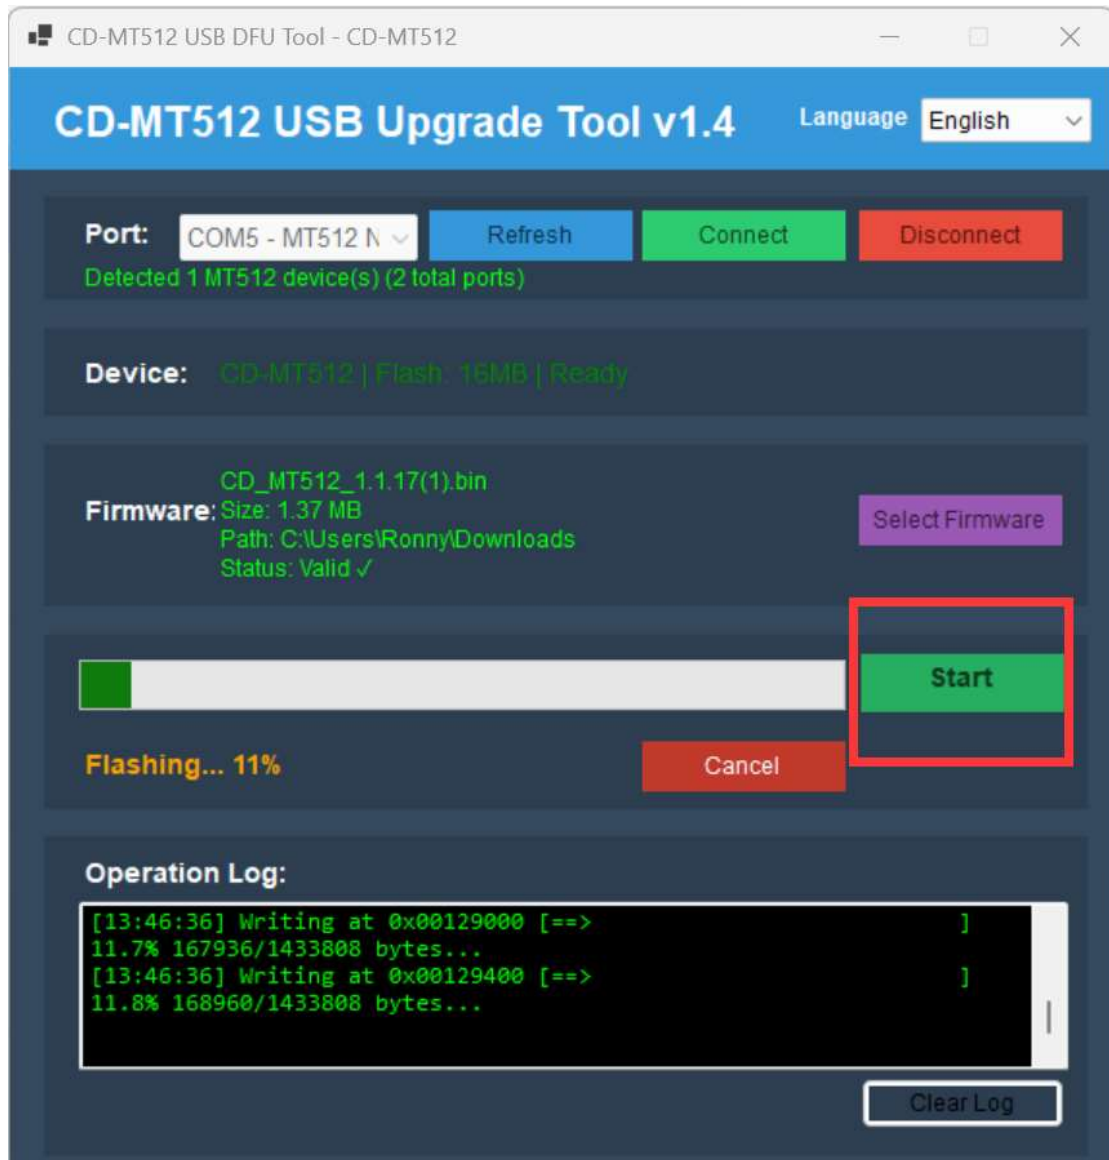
CD-MT512 USB DFU Tool - CD-MT512

CD-MT512 USB Upgrade Tool v1.4

Language English

Port: COM5 - MT512 N

Refresh

Connect

Disconnect

Detected 1 MT512 device(s) (2 total ports)

Device: CD-MT512 | Flash: 16MB | Ready

Firmware: CD_MT512_1.1.17(1).bin
Size: 1.37 MB
Path: C:\Users\Ronny\Downloads
Status: Valid ✓

Select Firmware

Start

Flashing... 11%

Cancel

Operation Log:

[13:46:36] Writing at 0x00129000 [==> ]
11.7% 167936/1433808 bytes...
[13:46:36] Writing at 0x00129400 [==> ]
11.8% 168960/1433808 bytes...

Clear Log